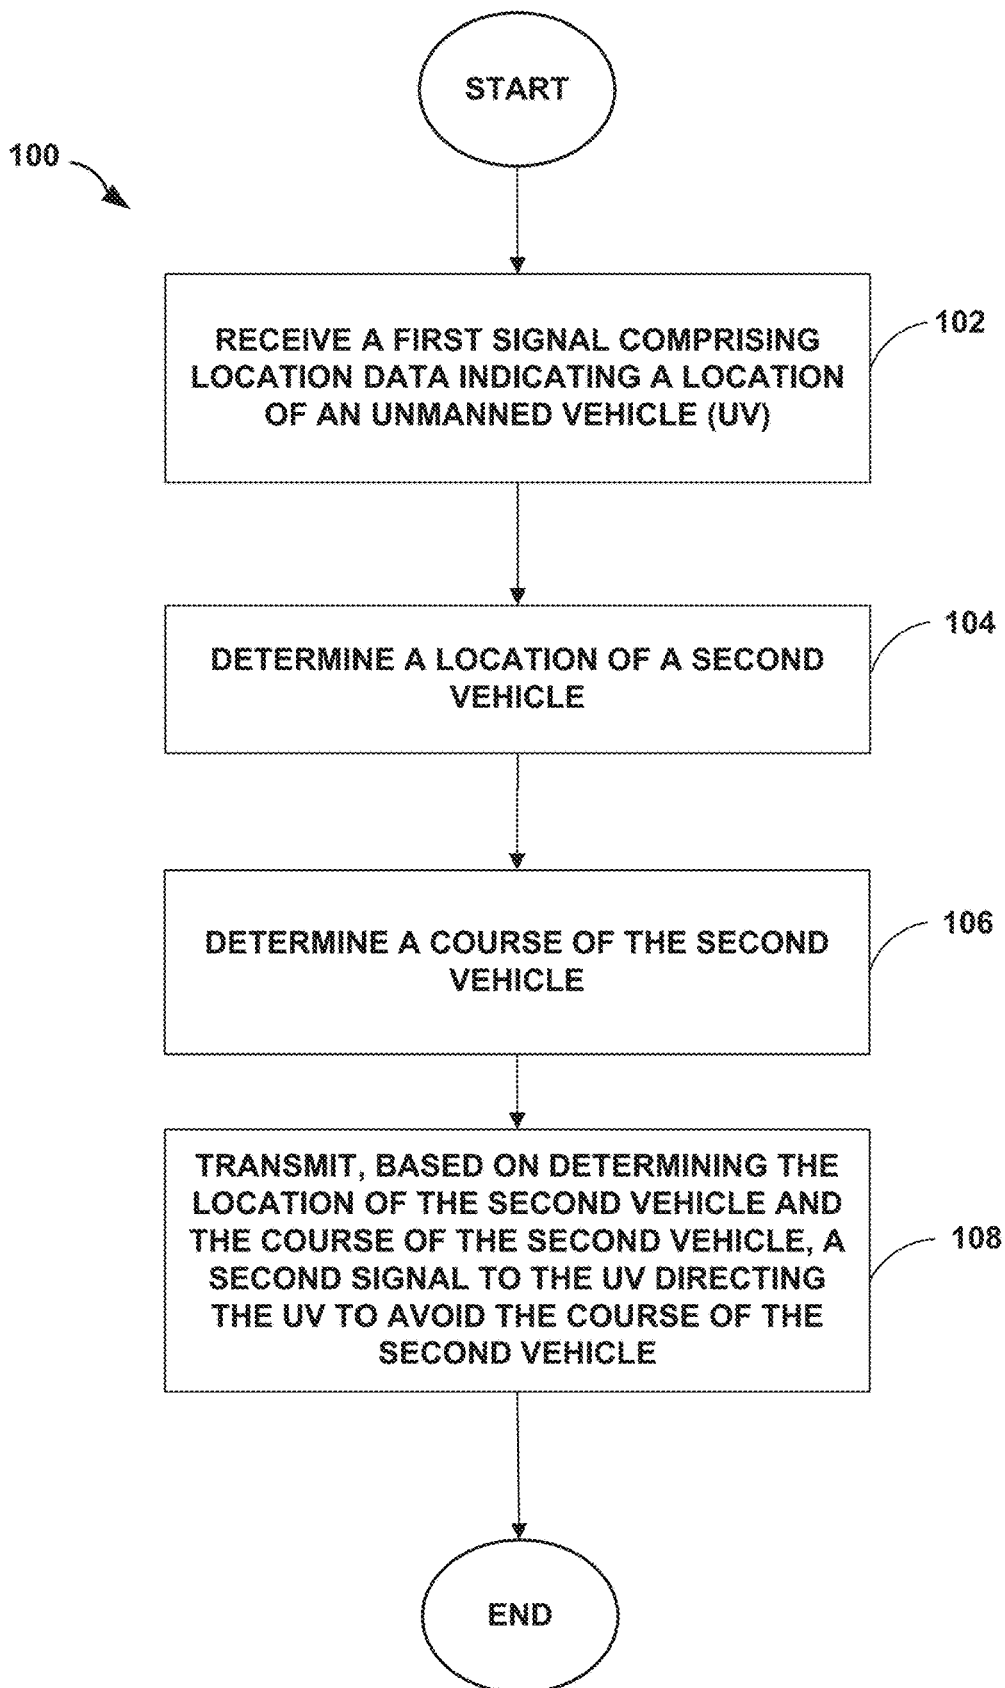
100

START

RECEIVE A FIRST SIGNAL COMPRISING LOCATION DATA INDICATING A LOCATION OF AN UNMANNED VEHICLE (UV)

102

DETERMINE A LOCATION OF A SECOND VEHICLE

104

DETERMINE A COURSE OF THE SECOND VEHICLE

106

TRANSMIT, BASED ON DETERMINING THE LOCATION OF THE SECOND VEHICLE AND THE COURSE OF THE SECOND VEHICLE, A SECOND SIGNAL TO THE UV DIRECTING THE UV TO AVOID THE COURSE OF THE SECOND VEHICLE

108

END